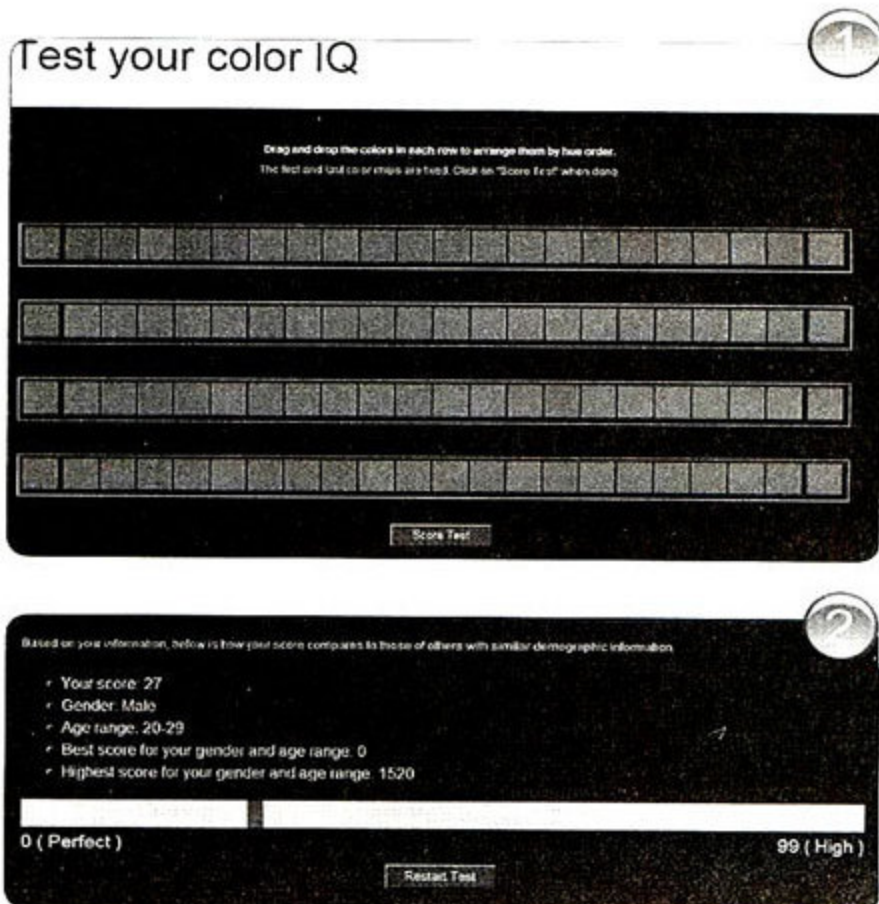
Test your color IQ

1

Drag and drop the colors in each row to arrange them by hue order.
The first and last color chips are fixed. Click on "Score Test" when done.

Score Test

2

Based on your information, below is how your score compares to those of others with similar demographic information.

- Your score: 27
- Gender: Male
- Age range: 20-29
- Best score for your gender and age range: 0
- Highest score for your gender and age range: 1520

0 ( Perfect )

99 ( High )

Restart Test